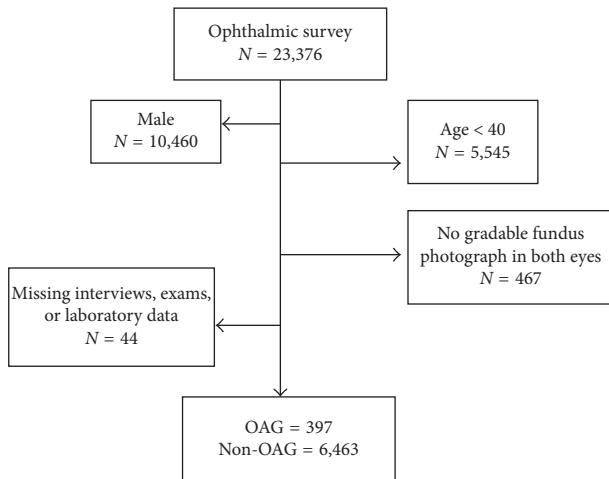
Ophthalmic survey
$N = 23{,}376$

Male
$N = 10{,}460$

Age < 40
$N = 5{,}545$

No gradable fundus photograph in both eyes
$N = 467$

Missing interviews, exams, or laboratory data
$N = 44$

OAG = 397
Non-OAG = 6,463